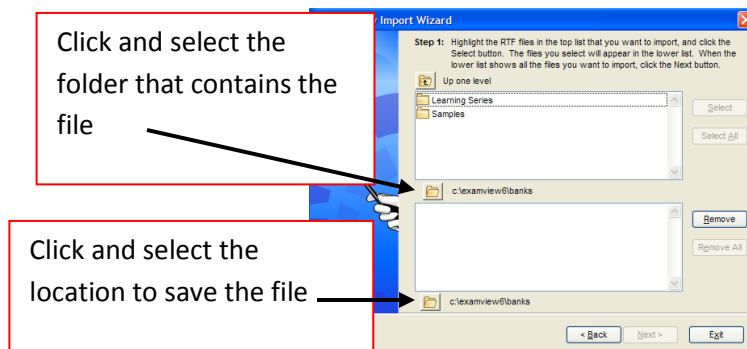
Click and select the folder that contains the file

Import Wizard

Step 1: Highlight the RTF files in the top list that you want to import, and click the Select button. The files you select will appear in the lower list. When the lower list shows all the files you want to import, click the Next button.

Up one level

Learning Series

Samples

Select

Select All

c:\examview6\banks

Remove

Remove All

Click and select the location to save the file

c:\examview6\banks

< Back

Next >

Exit